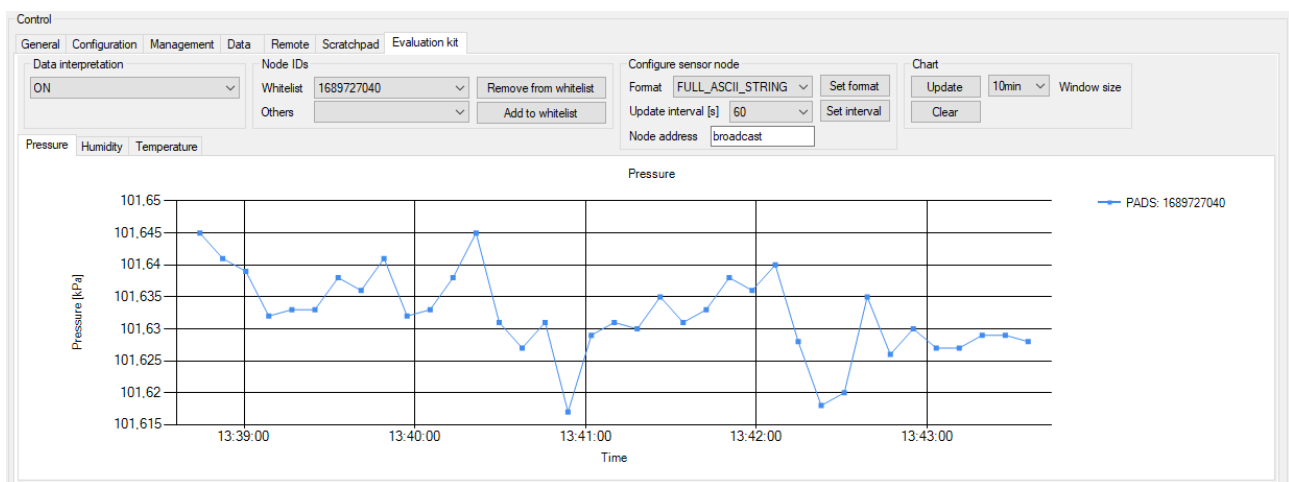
Control

General | Configuration | Management | Data | Remote | Scratchpad | Evaluation kit

Data interpretation
ON

Node IDs
Whitelist 1689727040
Remove from whitelist
Others
Add to whitelist

Configure sensor node
Format FULL_ASCII_STRING
Set format
Update interval [s] 60
Set interval
Node address broadcast

Chart
Update
10min
Window size
Clear

Pressure | Humidity | Temperature

Pressure

PADS: 1689727040

101,65
101,645
101,64
101,635
101,63
101,625
101,62
101,615

Pressure [kPa]

13:39:00
13:40:00
13:41:00
13:42:00
13:43:00

Time